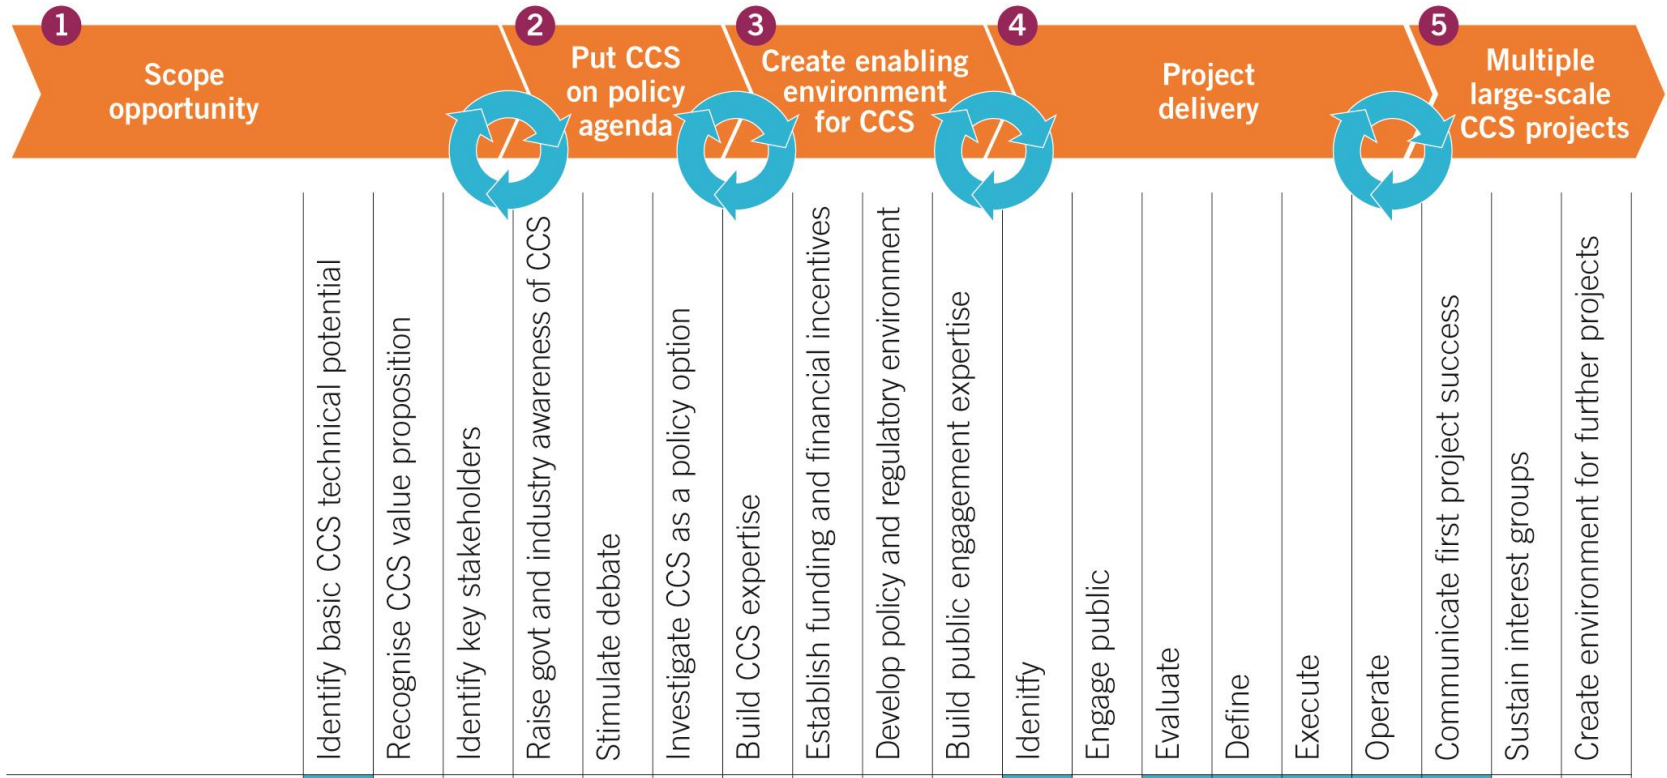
1 Scope opportunity

2 Put CCS on policy agenda

3 Create enabling environment for CCS

4 Project delivery

5 Multiple large-scale CCS projects

Identify basic CCS technical potential

Recognise CCS value proposition

Identify key stakeholders

Raise govt and industry awareness of CCS

Stimulate debate

Investigate CCS as a policy option

Build CCS expertise

Establish funding and financial incentives

Develop policy and regulatory environment

Build public engagement expertise

Identify

Engage public

Evaluate

Define

Execute

Operate

Communicate first project success

Sustain interest groups

Create environment for further projects